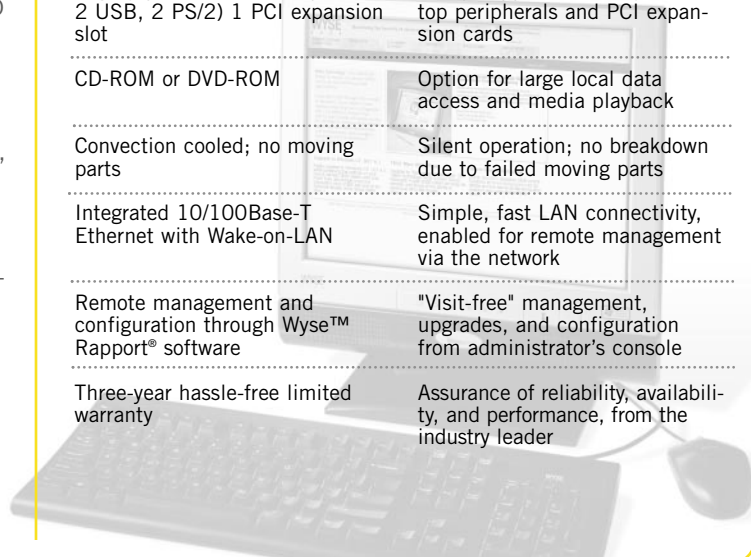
| | |
|---|---|
| 2 USB, 2 PS/2) 1 PCI expansion slot | top peripherals and PCI expansion cards |
| CD-ROM or DVD-ROM | Option for large local data access and media playback |
| Convection cooled; no moving parts | Silent operation; no breakdown due to failed moving parts |
| Integrated 10/100Base-T Ethernet with Wake-on-LAN | Simple, fast LAN connectivity, enabled for remote management via the network |
| Remote management and configuration through Wyse™ Rapport® software | "Visit-free" management, upgrades, and configuration from administrator's console |
| Three-year hassle-free limited warranty | Assurance of reliability, availability, and performance, from the industry leader |